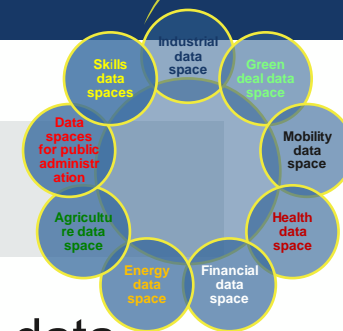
Industrial data space

Green deal data space

Mobility data space

Health data space

Financial data space

Energy data space

Agriculture data space

Data spaces for public administration

Skills data spaces

data